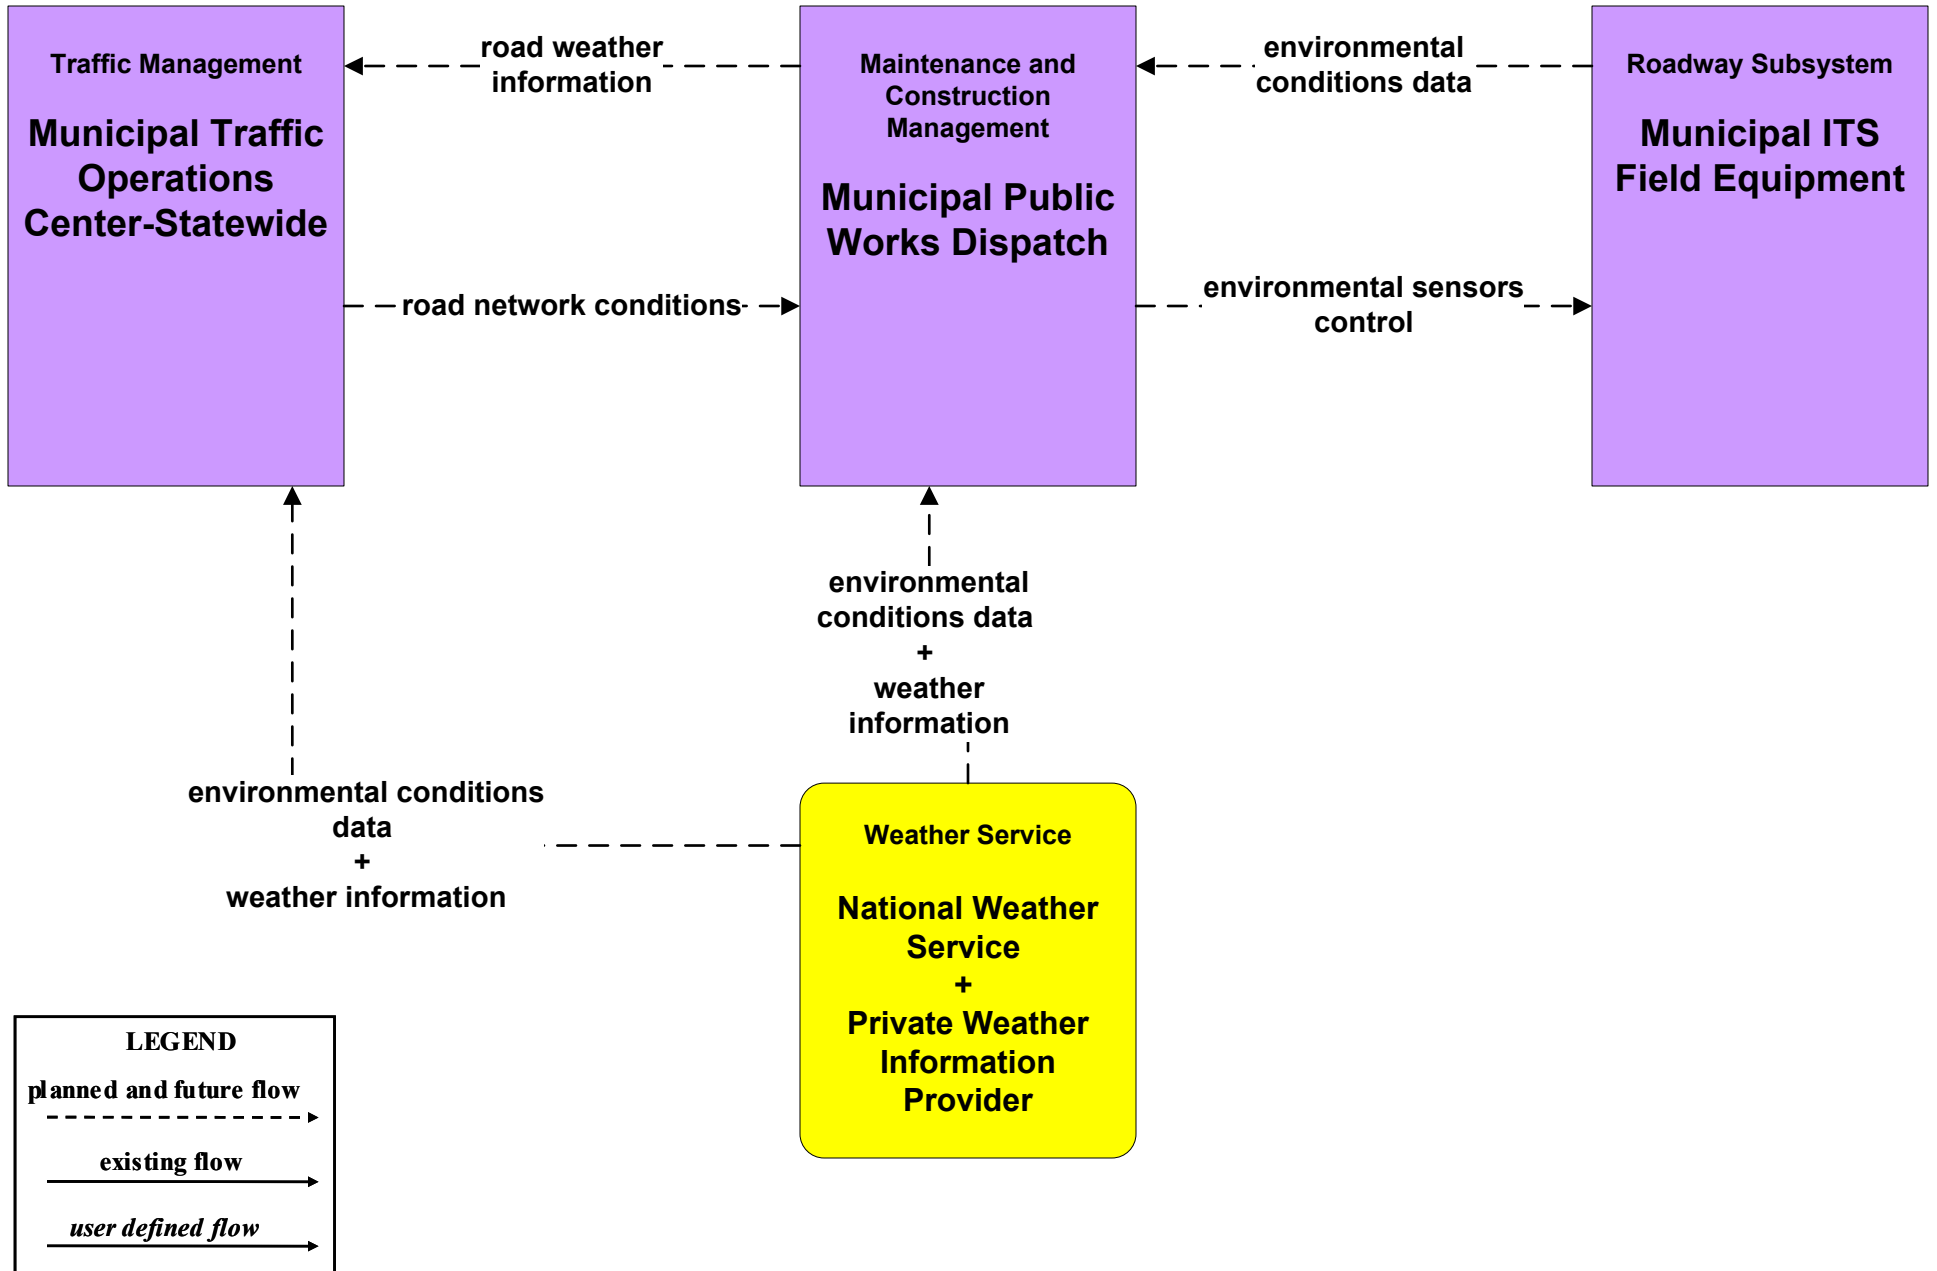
Traffic Management

Municipal Traffic Operations Center-Statewide

road weather information

Maintenance and Construction Management

Municipal Public Works Dispatch

environmental conditions data

Roadway Subsystem

Municipal ITS Field Equipment

road network conditions

environmental sensors control

environmental conditions data
+
weather information

environmental conditions data
+
weather information

Weather Service

National Weather Service
+
Private Weather Information Provider

LEGEND

planned and future flow

existing flow

user defined flow